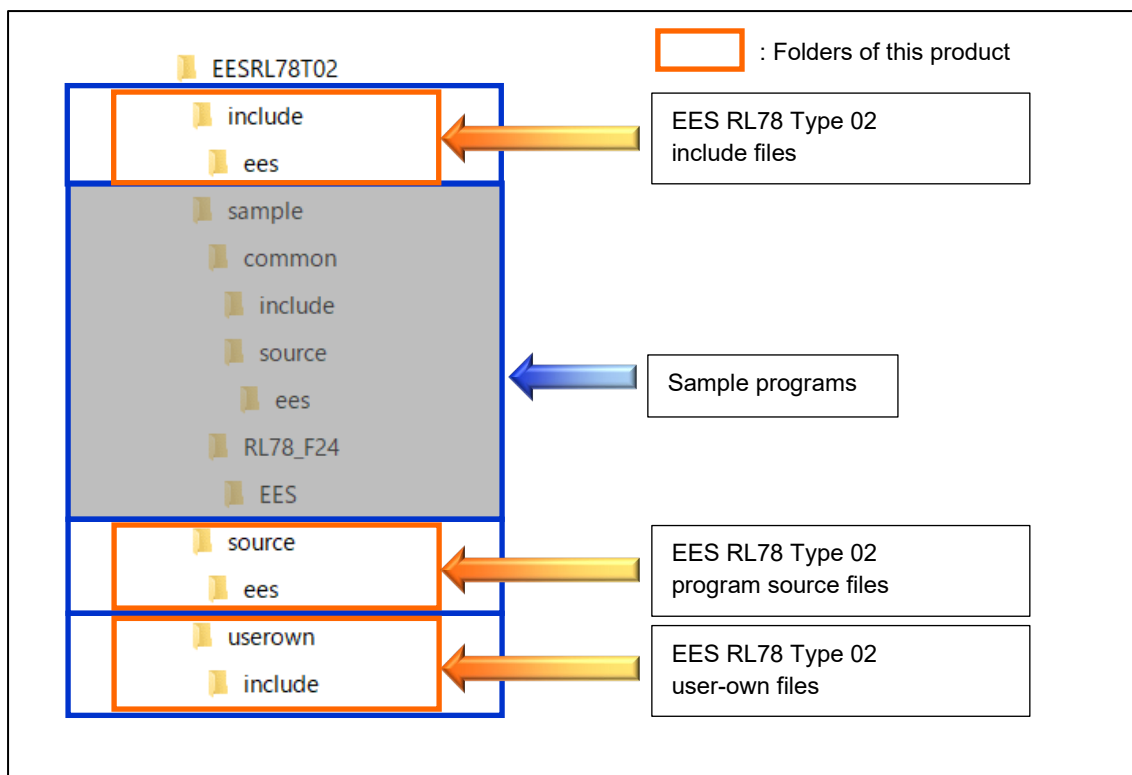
EESRL78T02

: Folders of this product

include

ees

EES RL78 Type 02
include files

sample

common

include

source

ees

RL78_F24

EES

Sample programs

source

ees

EES RL78 Type 02
program source files

userown

include

EES RL78 Type 02
user-own files